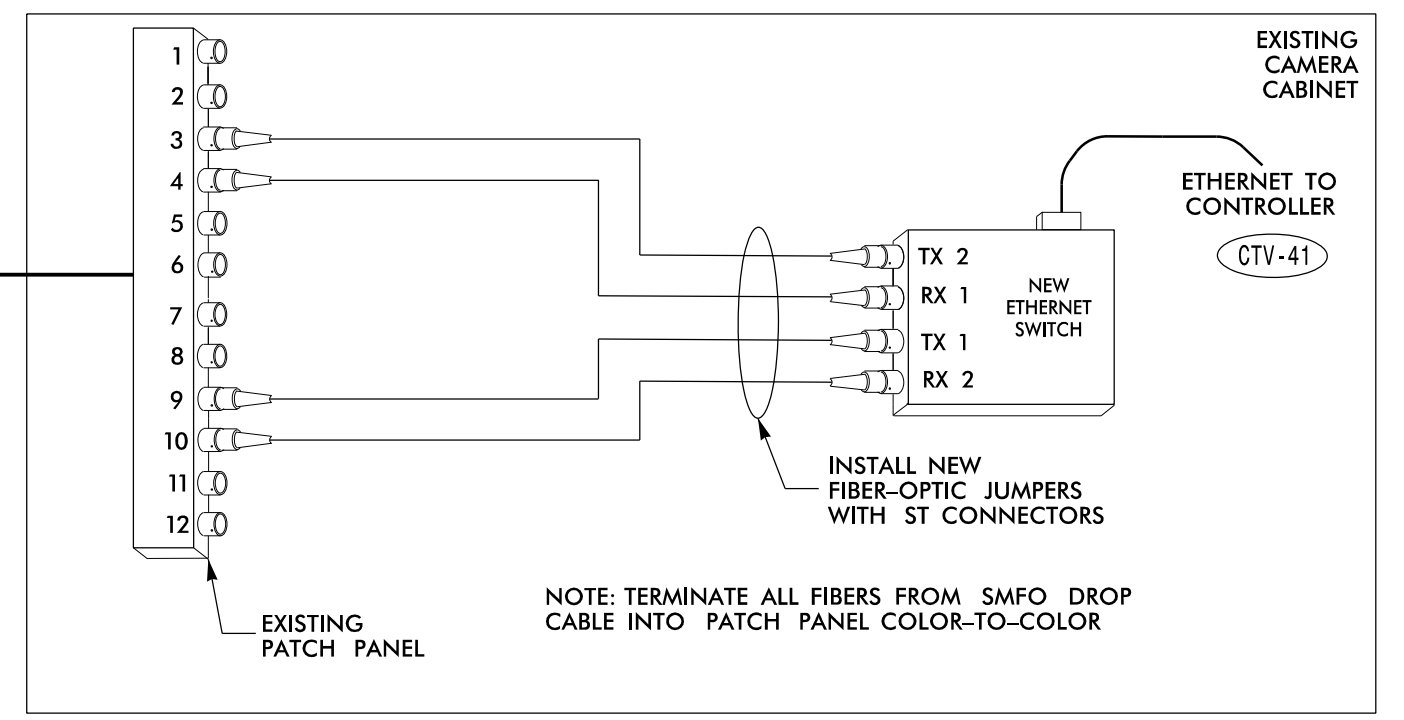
EXISTING CAMERA CABINET

1
2
3
4
5
6
7
8
9
10
11
12

ETHERNET TO CONTROLLER

CTV-41

TX 2
RX 1
TX 1
RX 2

NEW ETHERNET SWITCH

INSTALL NEW FIBER–OPTIC JUMPERS WITH ST CONNECTORS

NOTE: TERMINATE ALL FIBERS FROM SMFO DROP CABLE INTO PATCH PANEL COLOR–TO–COLOR

EXISTING PATCH PANEL